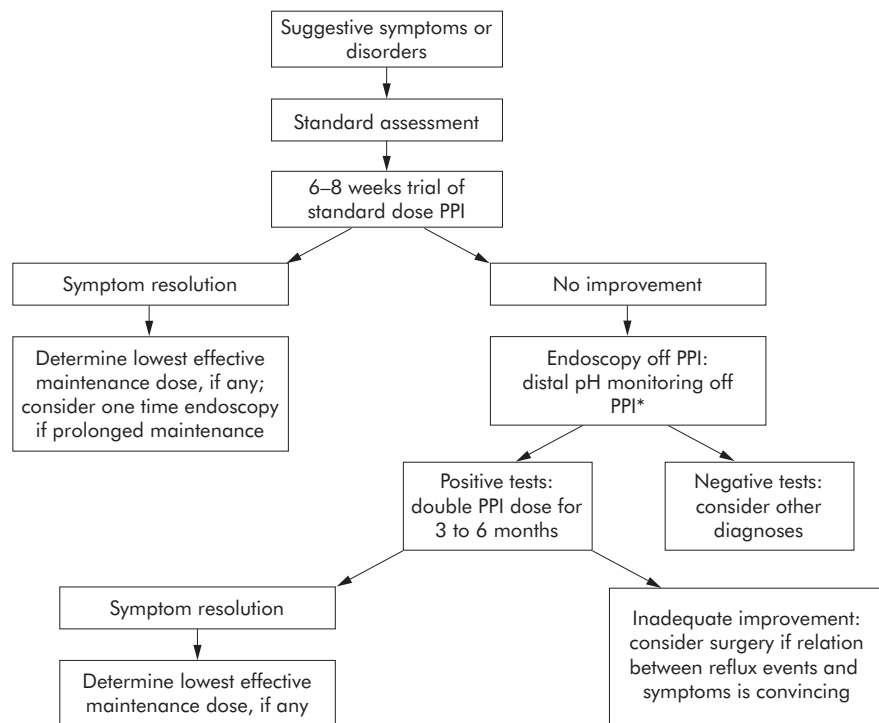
Suggestive symptoms or disorders

Standard assessment

6–8 weeks trial of standard dose PPI

Symptom resolution

No improvement

Determine lowest effective maintenance dose, if any; consider one time endoscopy if prolonged maintenance

Endoscopy off PPI: distal pH monitoring off PPI*

Positive tests: double PPI dose for 3 to 6 months

Negative tests: consider other diagnoses

Symptom resolution

Inadequate improvement: consider surgery if relation between reflux events and symptoms is convincing

Determine lowest effective maintenance dose, if any